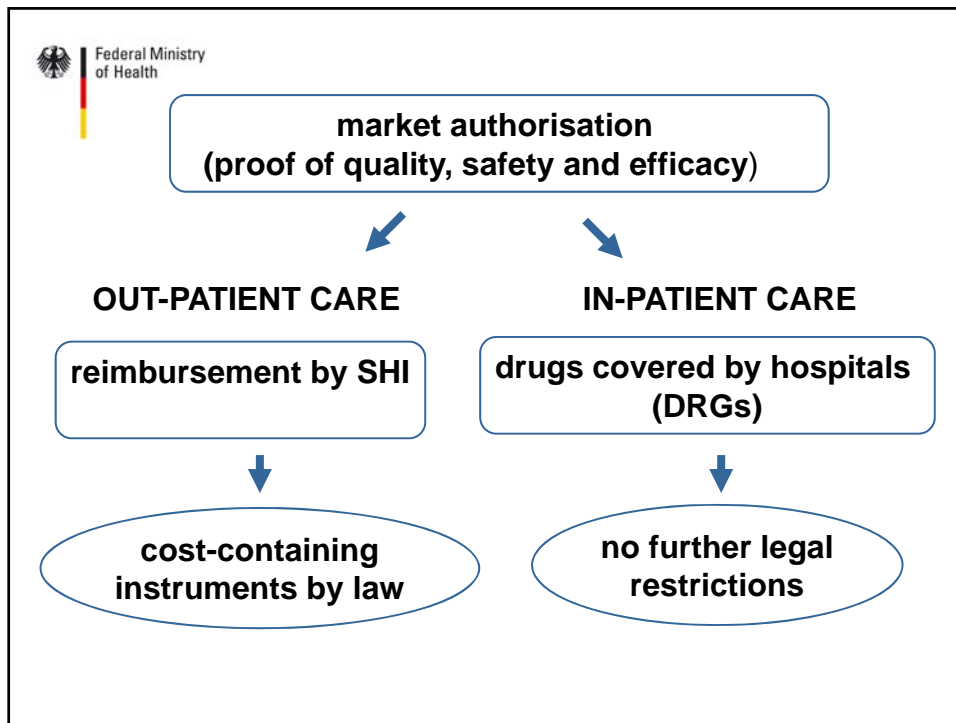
Federal Ministry of Health

market authorisation
(proof of quality, safety and efficacy)

OUT-PATIENT CARE

IN-PATIENT CARE

reimbursement by SHI

drugs covered by hospitals (DRGs)

cost-containing instruments by law

no further legal restrictions